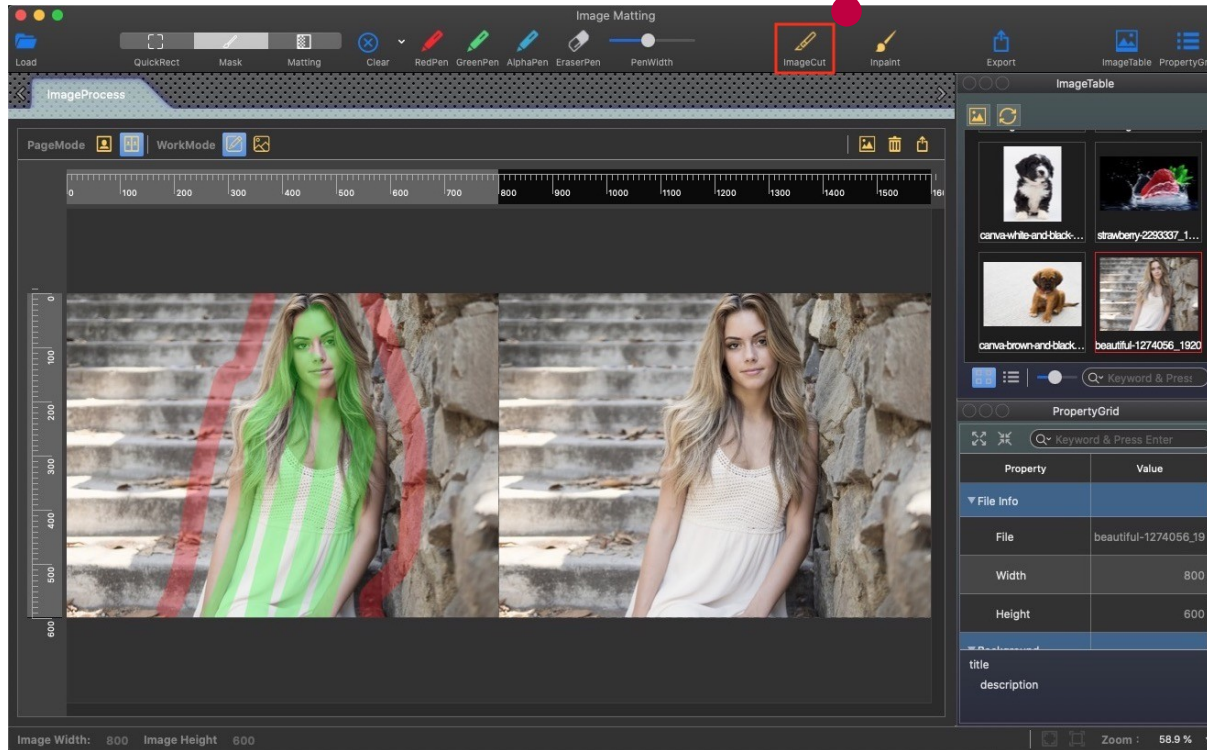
Image Matting

Load QuickRect Mask Matting Clear RedPen GreenPen AlphaPen EraserPen PenWidth ImageCut Inpaint Export ImageTable PropertyGri

ImageProcess

PageMode WorkMode

0 100 200 300 400 500 600 700 800 900 1000 1100 1200 1300 1400 1500 16

0 100 200 300 400 500 600

ImageTable

canva-white-and-black-...
strawberry-2293337_1...
canva-brown-and-black...
beautiful-1274056_1920

Keyword & Press

PropertyGrid

Keyword & Press Enter

| Property | Value |
|---|---|
| ▼File Info | |
| File | beautiful-1274056_19 |
| Width | 800 |
| Height | 600 |

title
description

Image Width: 800 Image Height 600

Zoom : 58.9 %